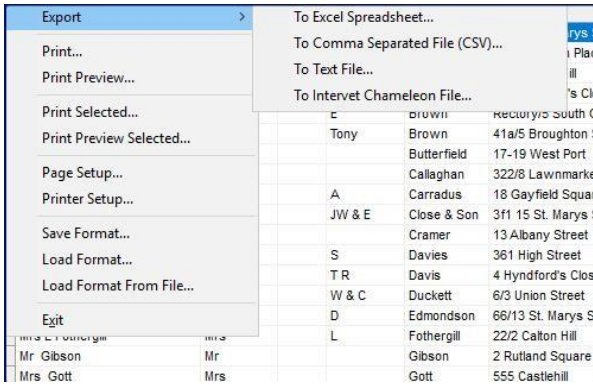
Export
Print...
Print Preview...
Print Selected...
Print Preview Selected...
Page Setup...
Printer Setup...
Save Format...
Load Format...
Load Format From File...
Exit

To Excel Spreadsheet...
To Comma Separated File (CSV)...
To Text File...
To Intervet Chameleon File...

| | | | | |
|---|---|---|---|---|
| | | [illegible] | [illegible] | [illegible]arys S |
| | | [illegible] | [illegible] | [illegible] Plac |
| | | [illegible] | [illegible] | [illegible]ill |
| | | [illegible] | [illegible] | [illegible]'s Cl |
| | | E | Brown | Rectory/5 South C |
| | | Tony | Brown | 41a/5 Broughton S |
| | | | Butterfield | 17-19 West Port |
| | | | Callaghan | 322/8 Lawnmarke |
| | | A | Carradus | 18 Gayfield Squar |
| | | JW & E | Close & Son | 3f1 15 St. Marys S |
| | | | Cramer | 13 Albany Street |
| | | S | Davies | 361 High Street |
| | | T R | Davis | 4 Hyndford's Clos |
| | | W & C | Duckett | 6/3 Union Street |
| | | D | Edmondson | 66/13 St. Marys S |
| Mrs L Fothergill | Mrs | L | Fothergill | 22/2 Calton Hill |
| Mr Gibson | Mr | | Gibson | 2 Rutland Square |
| Mrs Gott | Mrs | | Gott | 555 Castlehill |